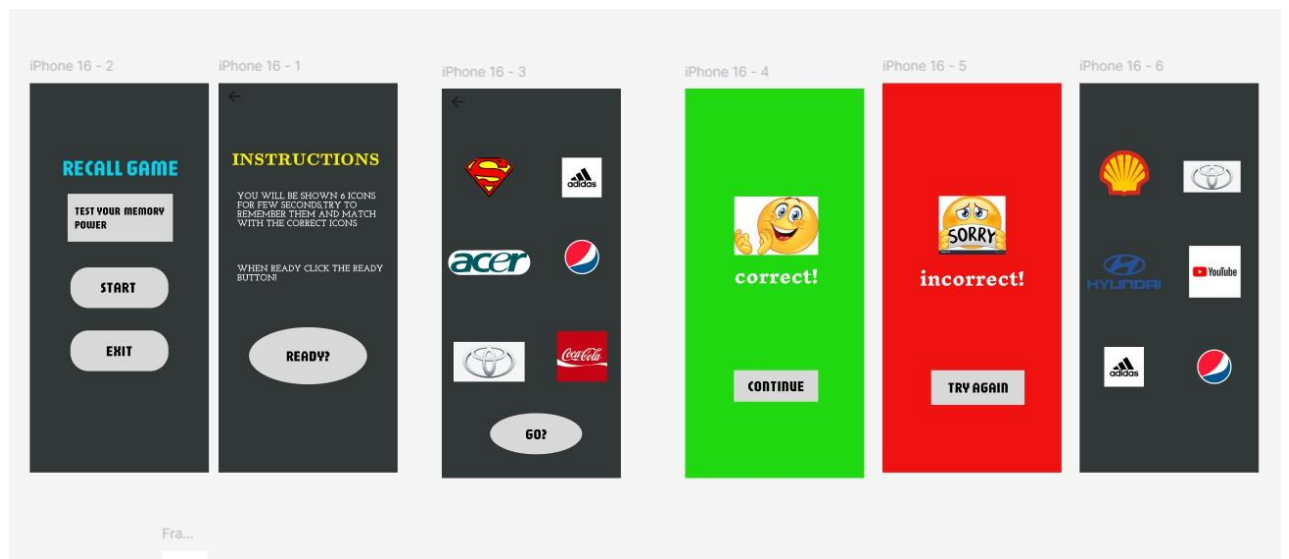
iPhone 16 - 2

RECALL GAME

TEST YOUR MEMORY POWER

START

EXIT

iPhone 16 - 1

INSTRUCTIONS

YOU WILL BE SHOWN 6 ICONS FOR FEW SECONDS,TRY TO REMEMBER THEM AND MATCH WITH THE CORRECT ICONS

WHEN READY CLICK THE READY BUTTON!

READY?

iPhone 16 - 3

adidas

acer

Coca-Cola

GO?

iPhone 16 - 4

correct!

CONTINUE

iPhone 16 - 5

SORRY

incorrect!

TRY AGAIN

iPhone 16 - 6

HYUNDAI

YouTube

adidas

Fra...